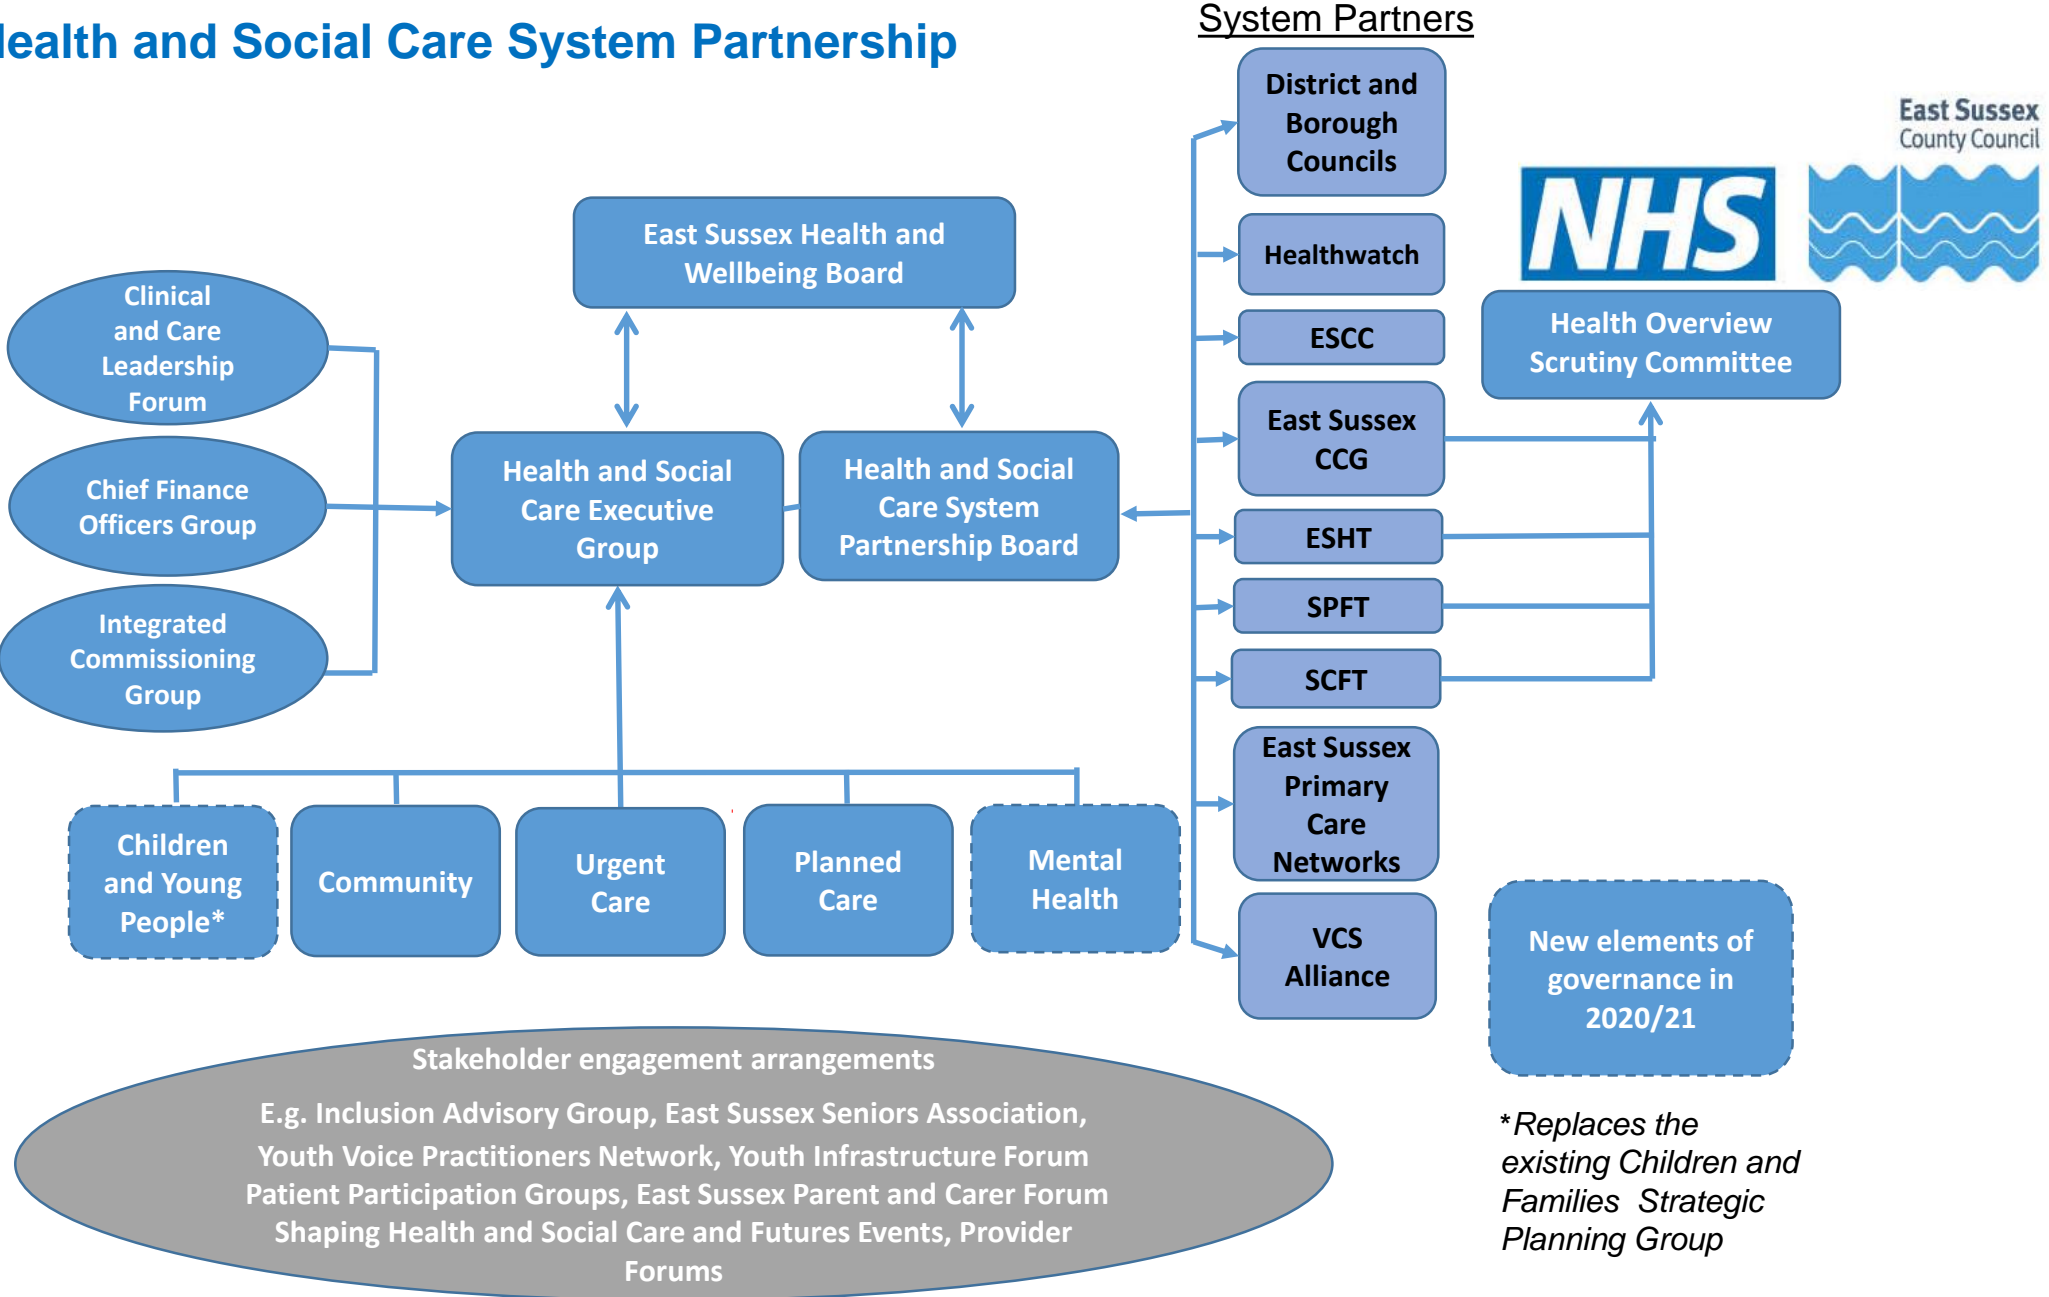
ealth and Social Care System Partnership

System Partners

District and Borough Councils

Healthwatch

ESCC

East Sussex CCG

ESHT

SPFT

SCFT

East Sussex Primary Care Networks

VCS Alliance

East Sussex County Council

NHS

Health Overview Scrutiny Committee

East Sussex Health and Wellbeing Board

Clinical and Care Leadership Forum

Chief Finance Officers Group

Integrated Commissioning Group

Health and Social Care Executive Group

Health and Social Care System Partnership Board

Children and Young People*

Community

Urgent Care

Planned Care

Mental Health

New elements of governance in 2020/21

Stakeholder engagement arrangements

E.g. Inclusion Advisory Group, East Sussex Seniors Association, Youth Voice Practitioners Network, Youth Infrastructure Forum Patient Participation Groups, East Sussex Parent and Carer Forum Shaping Health and Social Care and Futures Events, Provider Forums

*Replaces the existing Children and Families Strategic Planning Group